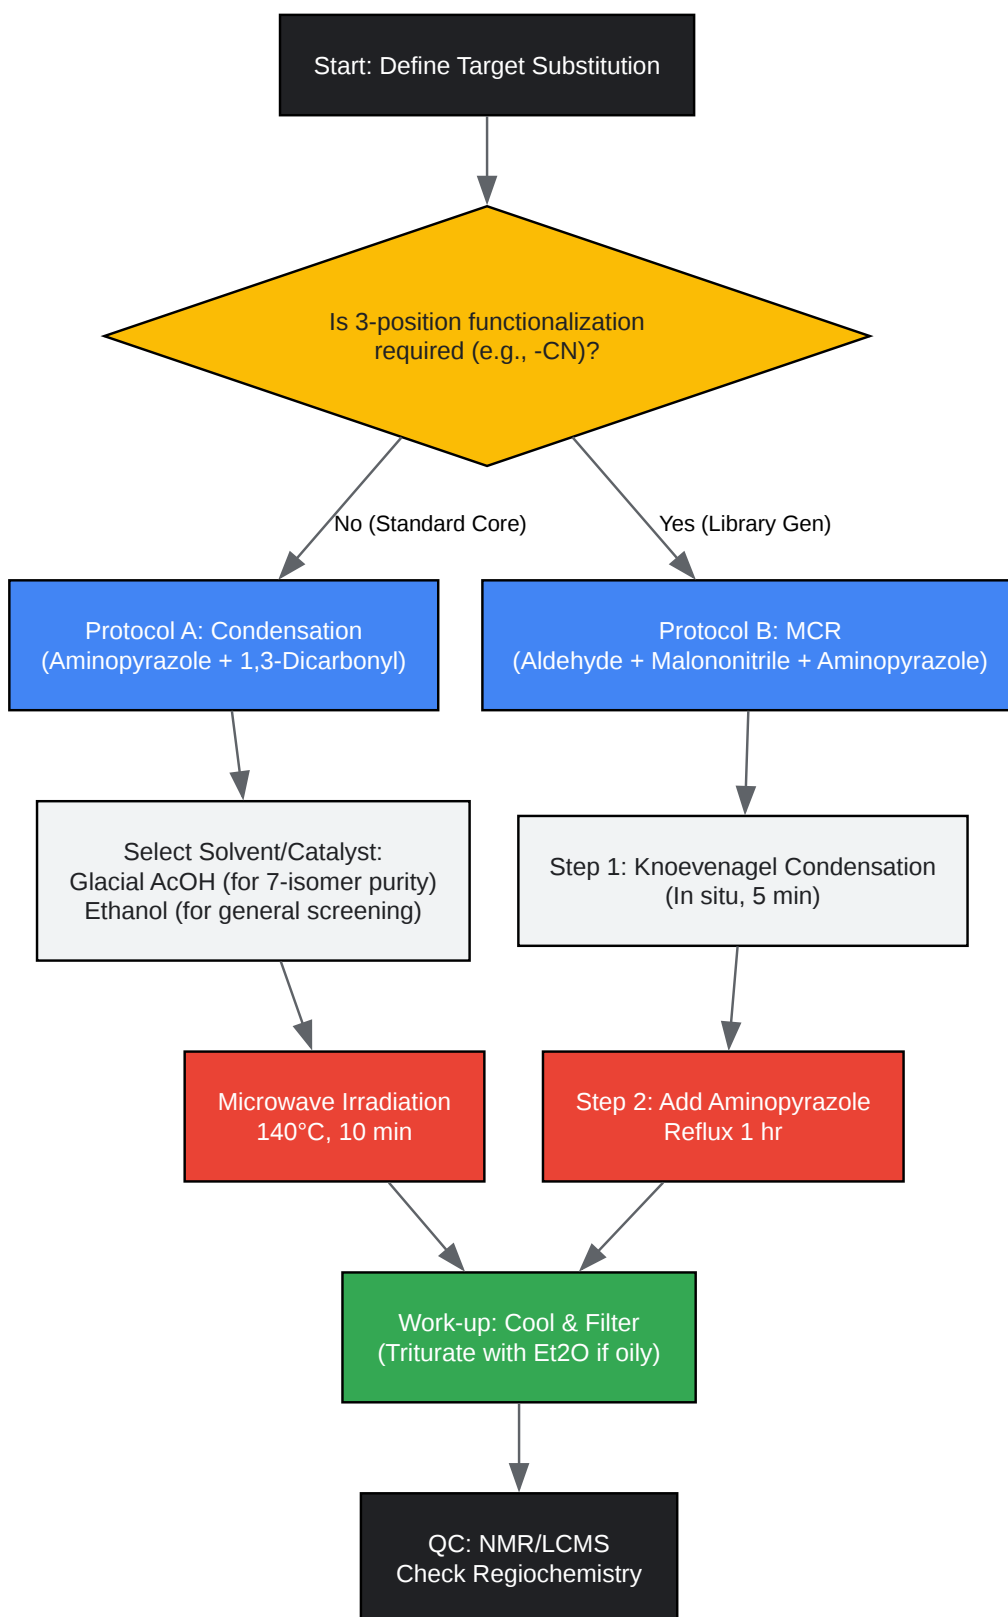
Start: Define Target Substitution

Is 3-position functionalization required (e.g., -CN)?

No (Standard Core)

Yes (Library Gen)

Protocol A: Condensation
(Aminopyrazole + 1,3-Dicarbonyl)

Protocol B: MCR
(Aldehyde + Malononitrile + Aminopyrazole)

Select Solvent/Catalyst:
Glacial AcOH (for 7-isomer purity)
Ethanol (for general screening)

Step 1: Knoevenagel Condensation
(In situ, 5 min)

Microwave Irradiation
140°C, 10 min

Step 2: Add Aminopyrazole
Reflux 1 hr

Work-up: Cool & Filter
(Triturate with Et2O if oily)

QC: NMR/LCMS
Check Regiochemistry